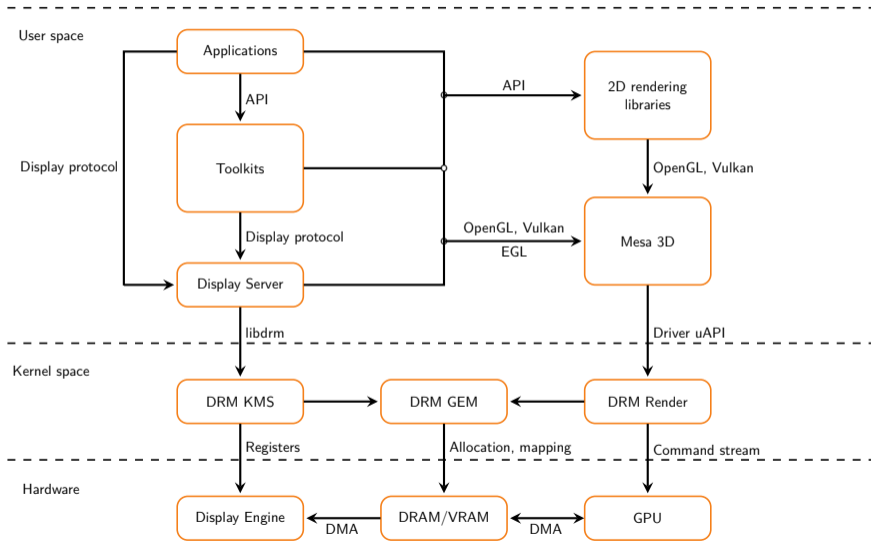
User space

Applications

API

Toolkits

Display protocol

Display protocol

Display Server

API

2D rendering libraries

OpenGL, Vulkan

OpenGL, Vulkan

EGL

Mesa 3D

libdrm

Driver uAPI

Kernel space

DRM KMS

DRM GEM

DRM Render

Registers

Allocation, mapping

Command stream

Hardware

Display Engine

DMA

DRAM/VRAM

DMA

GPU